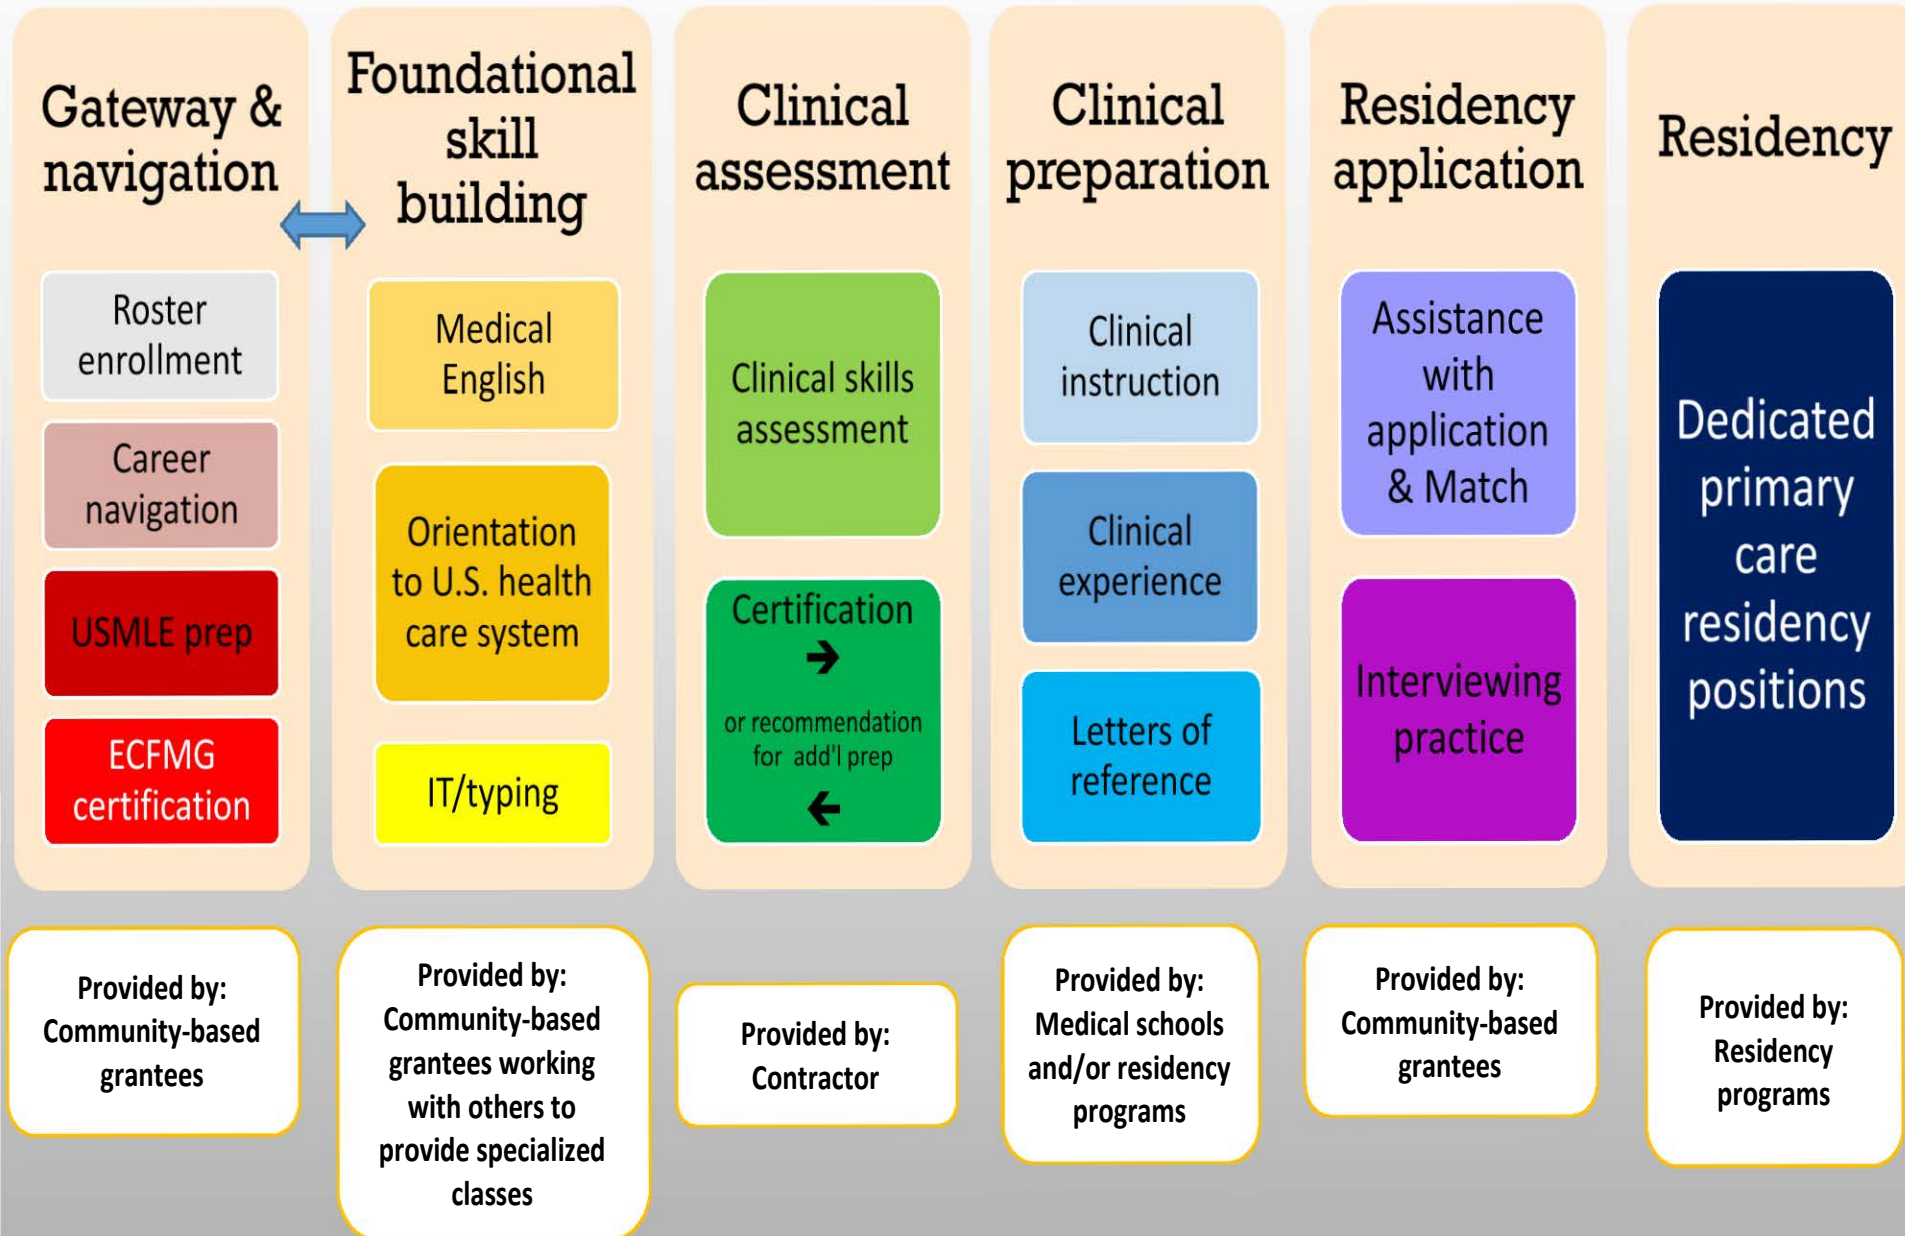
Gateway & navigation

Roster enrollment

Career navigation

USMLE prep

ECFMG certification

Provided by: Community-based grantees

Foundational skill building

Medical English

Orientation to U.S. health care system

IT/typing

Provided by: Community-based grantees working with others to provide specialized classes

Clinical assessment

Clinical skills assessment

Certification

or recommendation for add'l prep

Provided by: Contractor

Clinical preparation

Clinical instruction

Clinical experience

Letters of reference

Provided by: Medical schools and/or residency programs

Residency application

Assistance with application & Match

Interviewing practice

Provided by: Community-based grantees

Residency

Dedicated primary care residency positions

Provided by: Residency programs